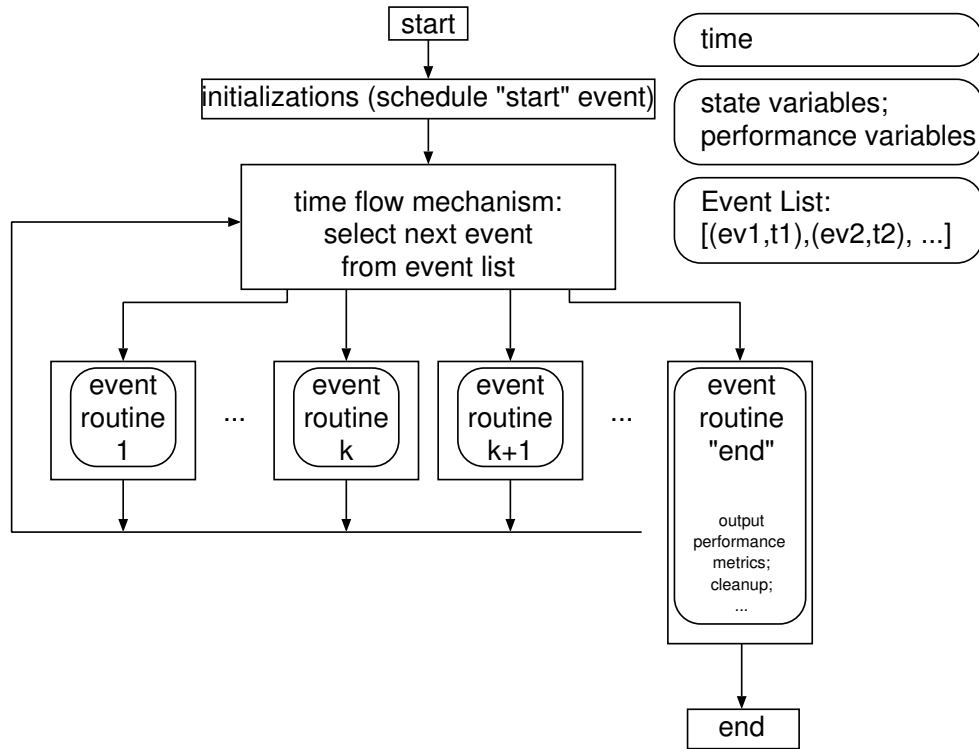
start

initializations (schedule "start" event)

time flow mechanism: select next event from event list

event routine 1

...

event routine k

event routine k+1

...

event routine "end"

output performance metrics; cleanup; ...

end

time

state variables; performance variables

Event List: [(ev1,t1),(ev2,t2), ...]